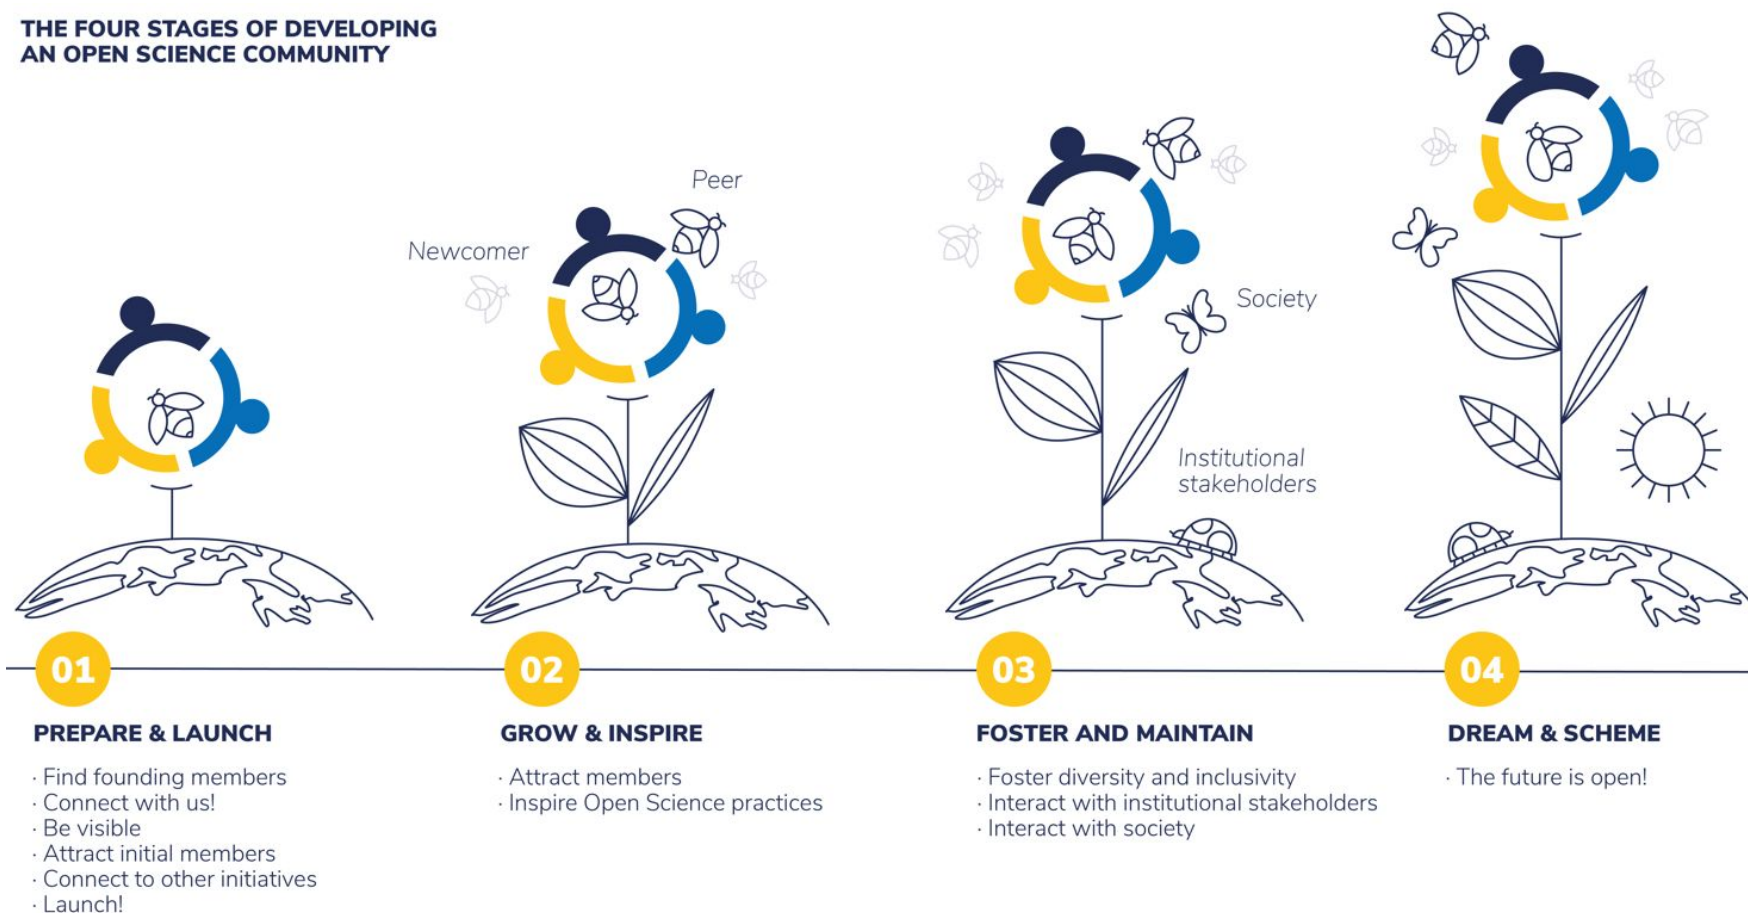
THE FOUR STAGES OF DEVELOPING AN OPEN SCIENCE COMMUNITY

Peer

Newcomer

Society

Institutional stakeholders

01

PREPARE & LAUNCH

· Find founding members
· Connect with us!
· Be visible
· Attract initial members
· Connect to other initiatives
· Launch!

02

GROW & INSPIRE

· Attract members
· Inspire Open Science practices

03

FOSTER AND MAINTAIN

· Foster diversity and inclusivity
· Interact with institutional stakeholders
· Interact with society

04

DREAM & SCHEME

· The future is open!